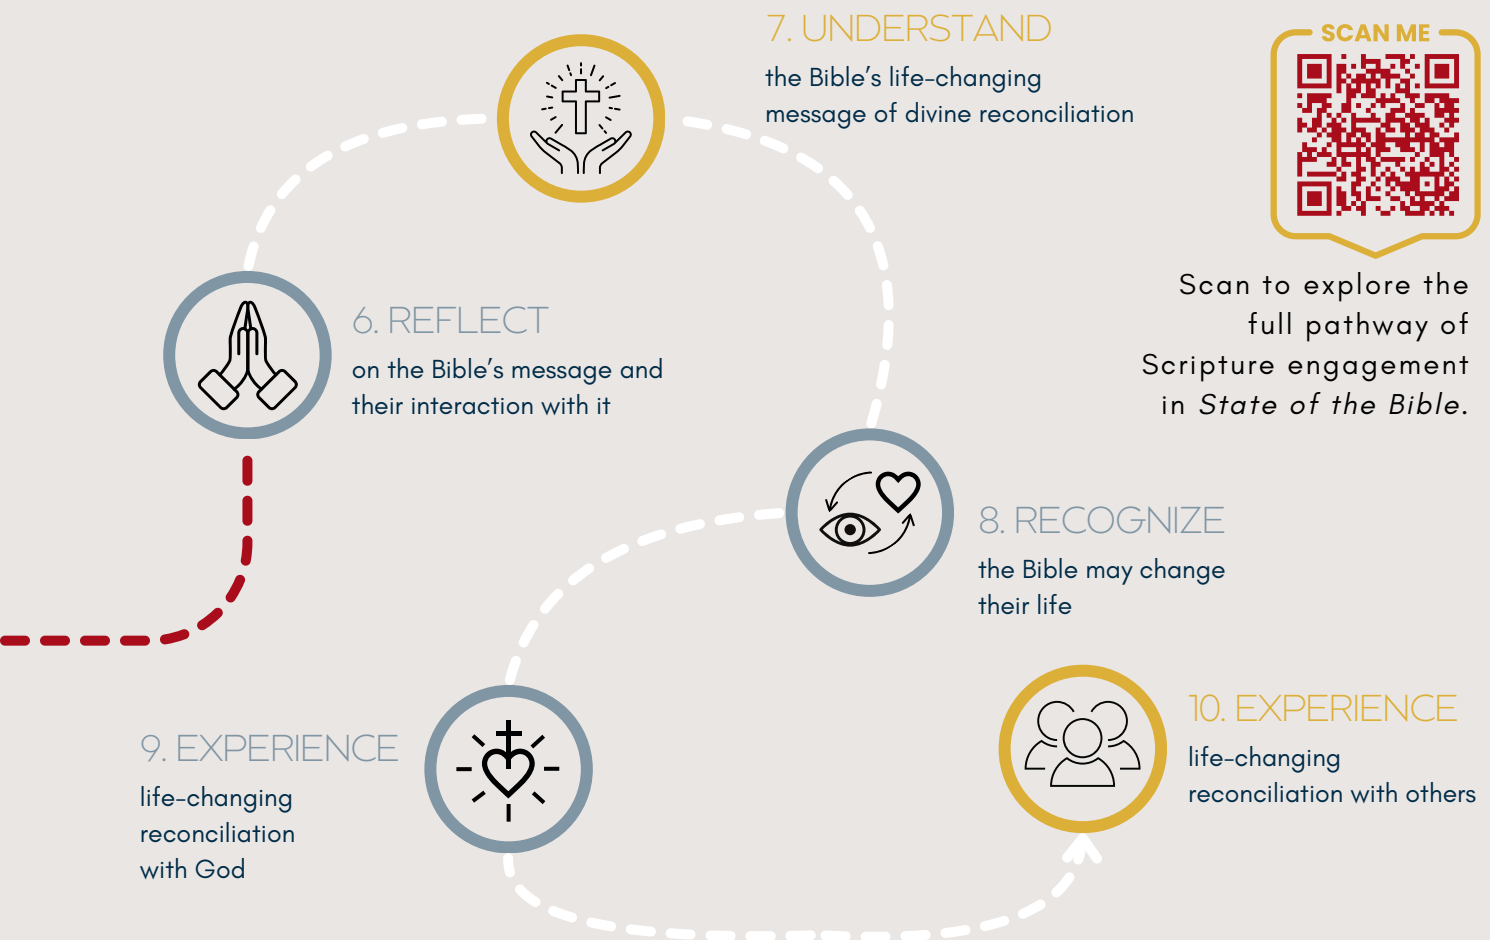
7. UNDERSTAND
the Bible's life-changing message of divine reconciliation

SCAN ME

Scan to explore the full pathway of Scripture engagement in *State of the Bible*.

6. REFLECT
on the Bible's message and their interaction with it

8. RECOGNIZE
the Bible may change their life

9. EXPERIENCE
life-changing reconciliation with God

10. EXPERIENCE
life-changing reconciliation with others